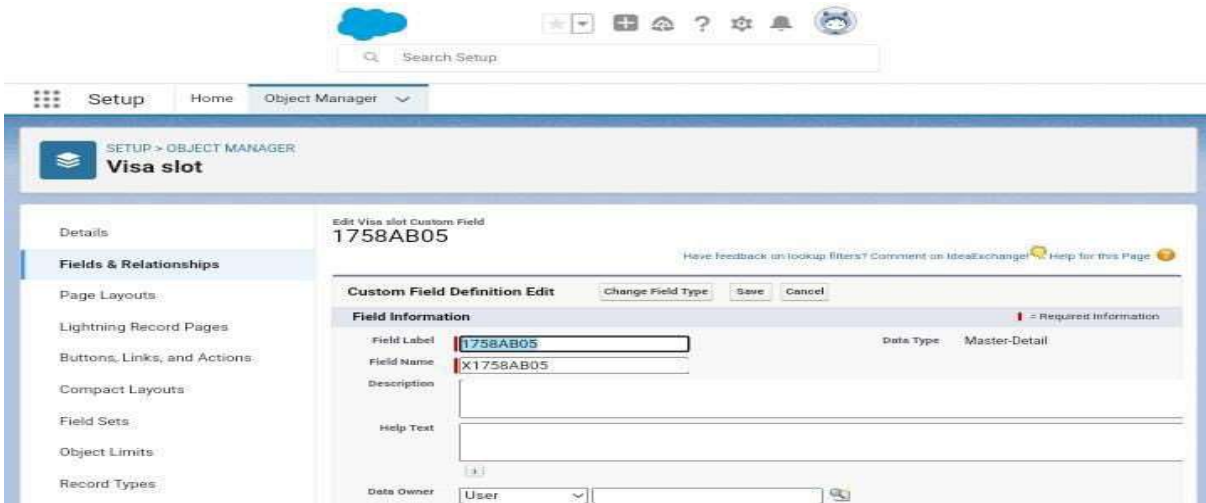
Search Setup

Setup Home Object Manager

SETUP > OBJECT MANAGER
Visa slot

Details
Fields & Relationships
Page Layouts
Lightning Record Pages
Buttons, Links, and Actions
Compact Layouts
Field Sets
Object Limits
Record Types

Edit Visa slot Custom Field
1758AB05

Have feedback on lookup filters? Comment on IdeaExchange! Help for this Page

Custom Field Definition Edit Change Field Type Save Cancel

Field Information = Required Information

Field Label 1758AB05
Data Type Master-Detail
Field Name X1758AB05
Description
Help Text
Data Owner User